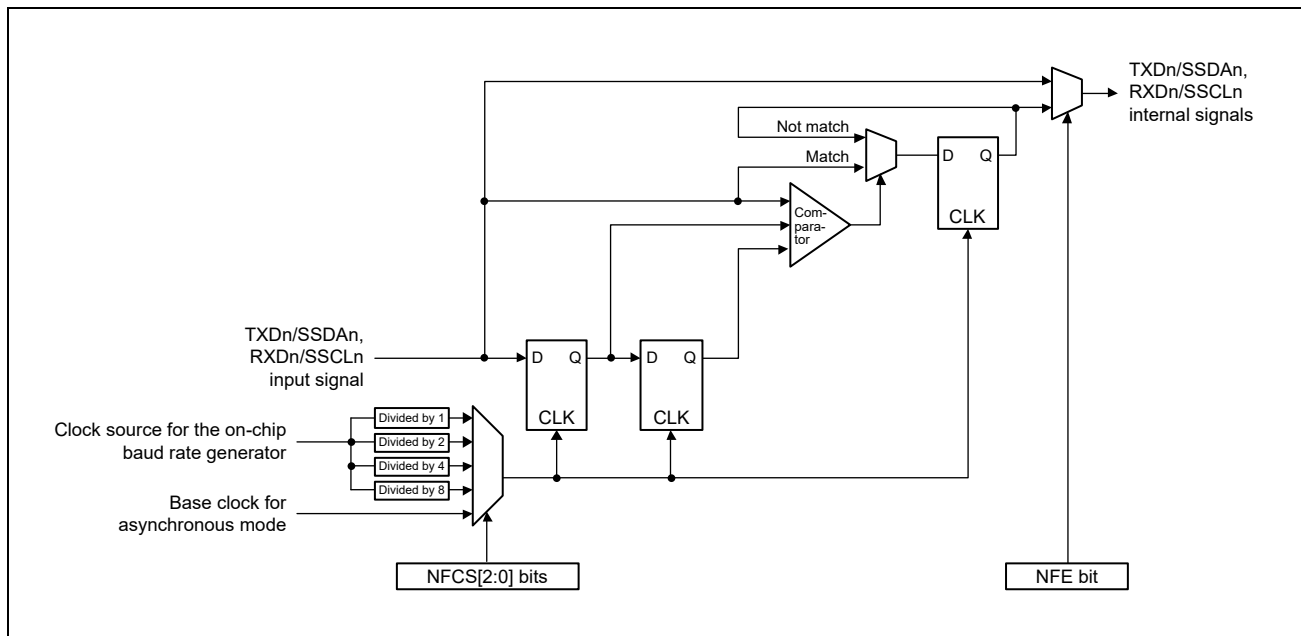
TXDn/SSDAn,
RXDn/SSCLn
internal signals

Not match

Match

D Q

CLK

Comparator

TXDn/SSDAn,
RXDn/SSCLn
input signal

D Q

CLK

D Q

CLK

Divided by 1
Divided by 2
Divided by 4
Divided by 8

Clock source for the on-chip baud rate generator

Base clock for asynchronous mode

NFCS[2:0] bits

NFE bit